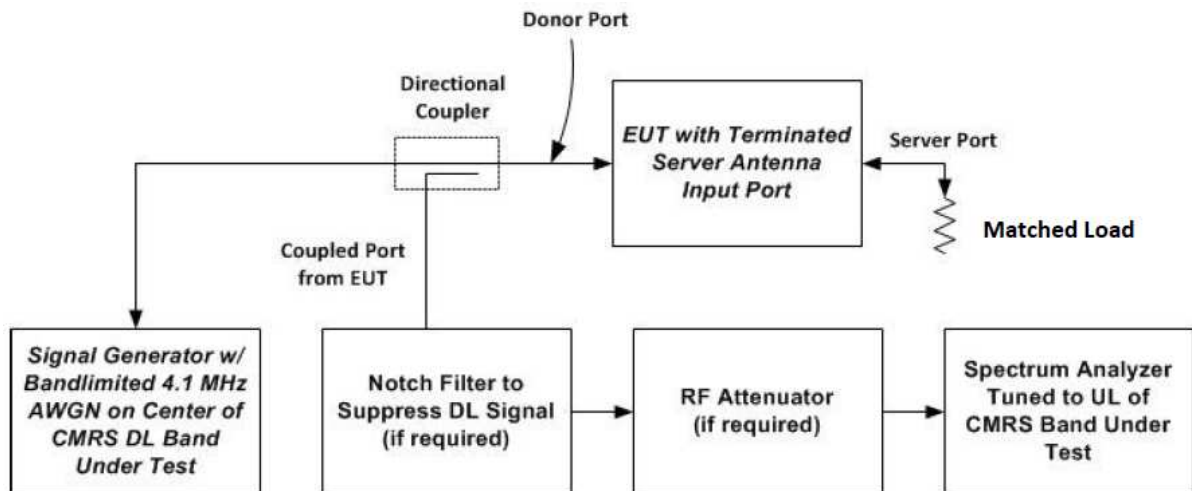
Donor Port

Directional Coupler

EUT with Terminated Server Antenna Input Port

Server Port

Matched Load

Coupled Port from EUT

Signal Generator w/ Bandlimited 4.1 MHz AWGN on Center of CMRS DL Band Under Test

Notch Filter to Suppress DL Signal (if required)

RF Attenuator (if required)

Spectrum Analyzer Tuned to UL of CMRS Band Under Test